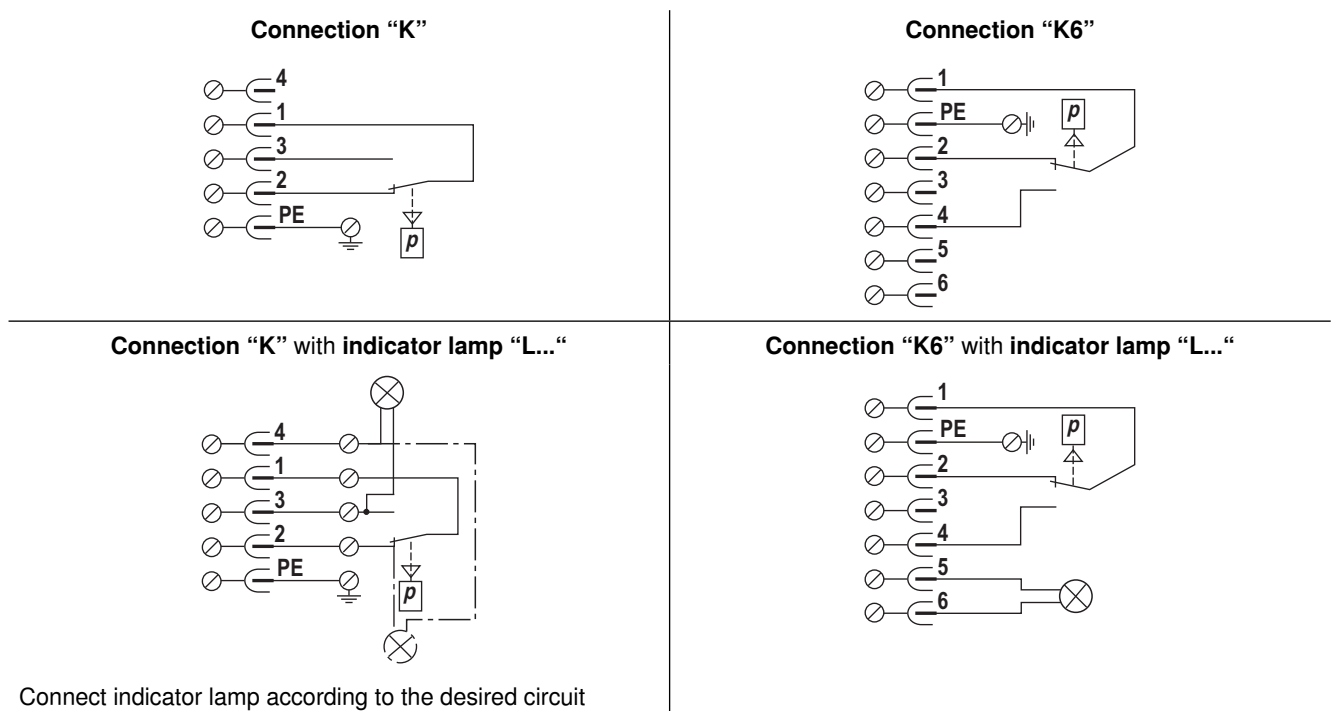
Connection "K"

4
1
3
2
PE
p

Connection "K6"

1
PE
p
2
3
4
5
6

Connection "K" with indicator lamp "L..."

4
1
3
2
PE
p

Connect indicator lamp according to the desired circuit

Connection "K6" with indicator lamp "L..."

1
PE
p
2
3
4
5
6